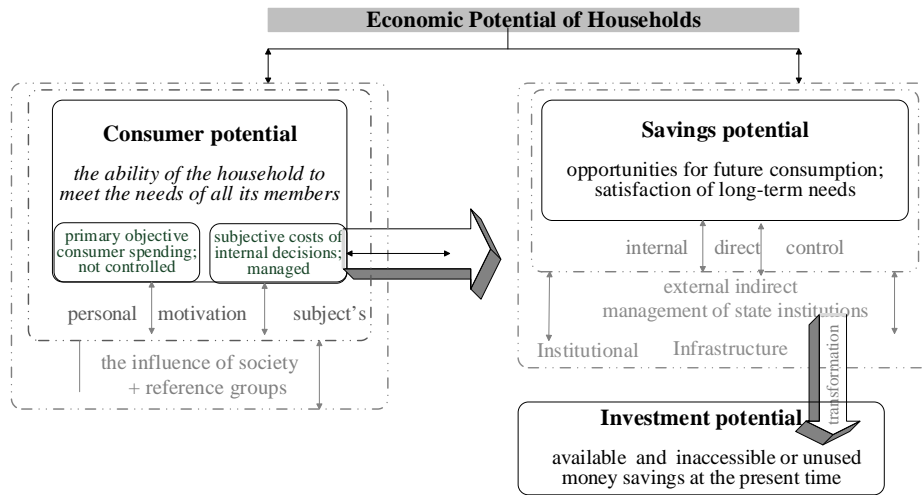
Economic Potential of Households

Consumer potential

the ability of the household to meet the needs of all its members

primary objective consumer spending; not controlled

subjective costs of internal decisions; managed

personal motivation subject's

the influence of society + reference groups

Savings potential

opportunities for future consumption; satisfaction of long-term needs

internal direct control

external indirect management of state institutions

Institutional Infrastructure

transformation

Investment potential

available and inaccessible or unused money savings at the present time